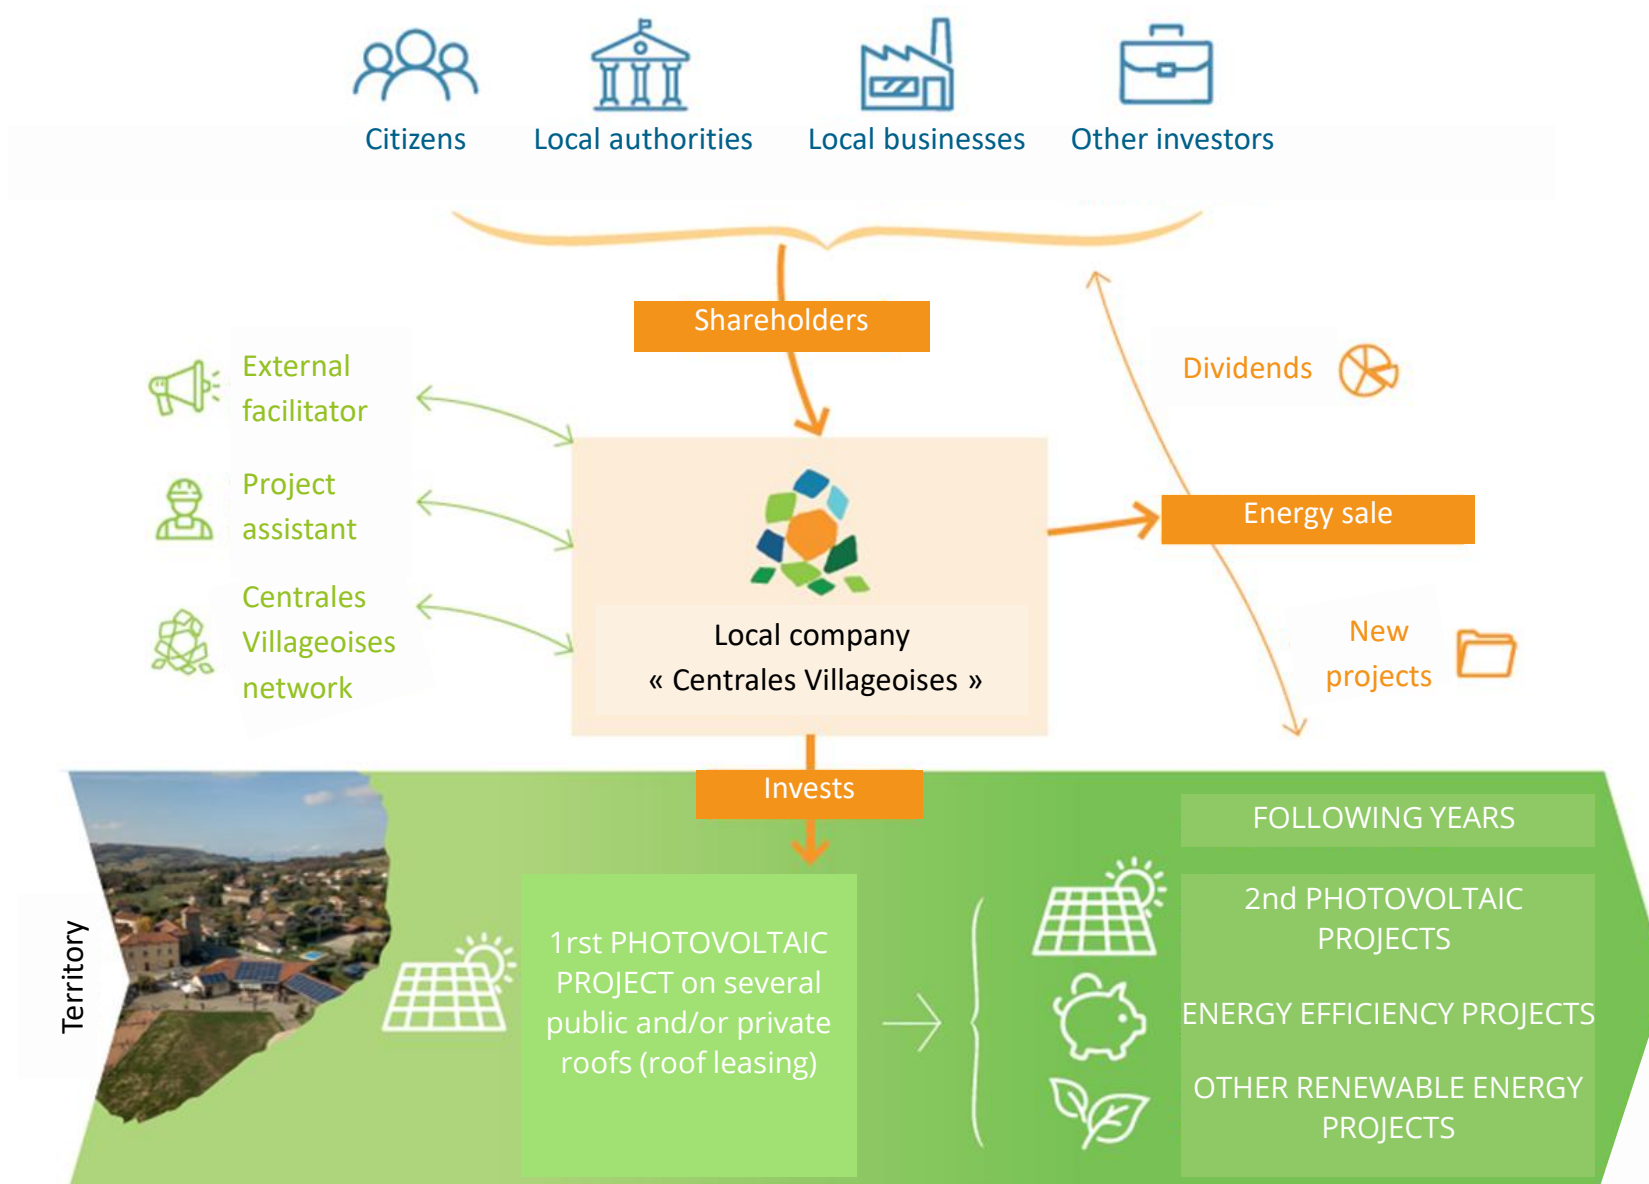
Citizens

Local authorities

Local businesses

Other investors

Shareholders

External facilitator

Project assistant

Centrales Villageoises network

Local company « Centrales Villageoises »

Dividends

Energy sale

New projects

Invests

Territory

1rst PHOTOVOLTAIC PROJECT on several public and/or private roofs (roof leasing)

FOLLOWING YEARS

2nd PHOTOVOLTAIC PROJECTS

ENERGY EFFICIENCY PROJECTS

OTHER RENEWABLE ENERGY PROJECTS